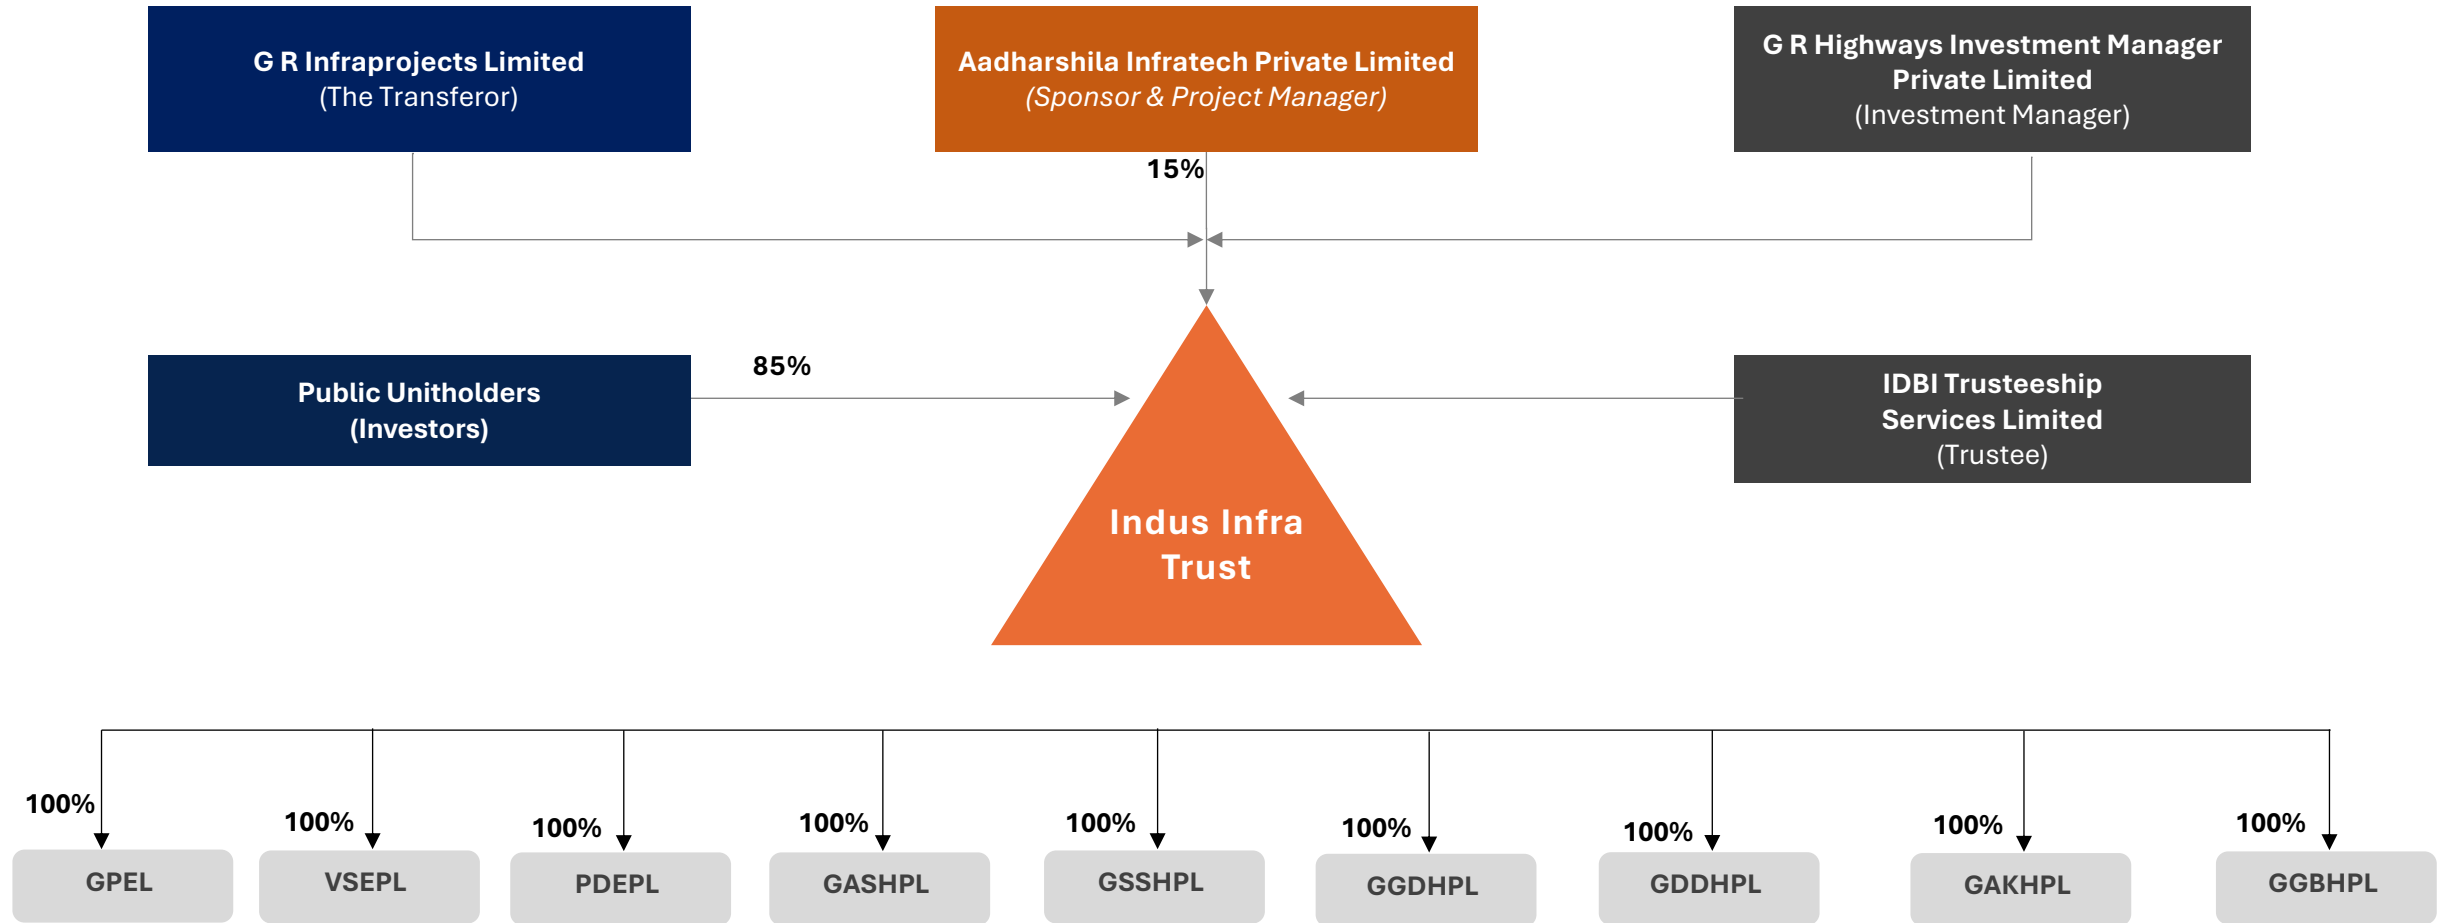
G R Infraprojects Limited
(The Transferor)

Aadharshila Infratech Private Limited
(Sponsor & Project Manager)

G R Highways Investment Manager Private Limited
(Investment Manager)

15%

Public Unitholders
(Investors)

85%

IDBI Trusteeship Services Limited
(Trustee)

Indus Infra Trust

100%
GPEL

100%
VSEPL

100%
PDEPL

100%
GASHPL

100%
GSSHPL

100%
GGDHPL

100%
GDDHPL

100%
GAKHPL

100%
GGBHPL